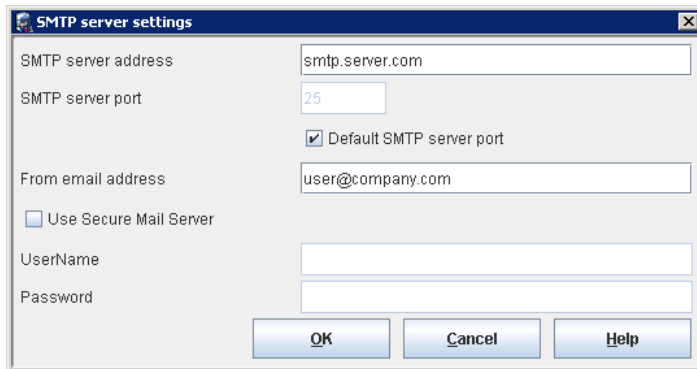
SMTP server settings

SMTP server address smtp.server.com

SMTP server port 25

Default SMTP server port

From email address user@company.com

Use Secure Mail Server

UserName

Password

OK Cancel Help